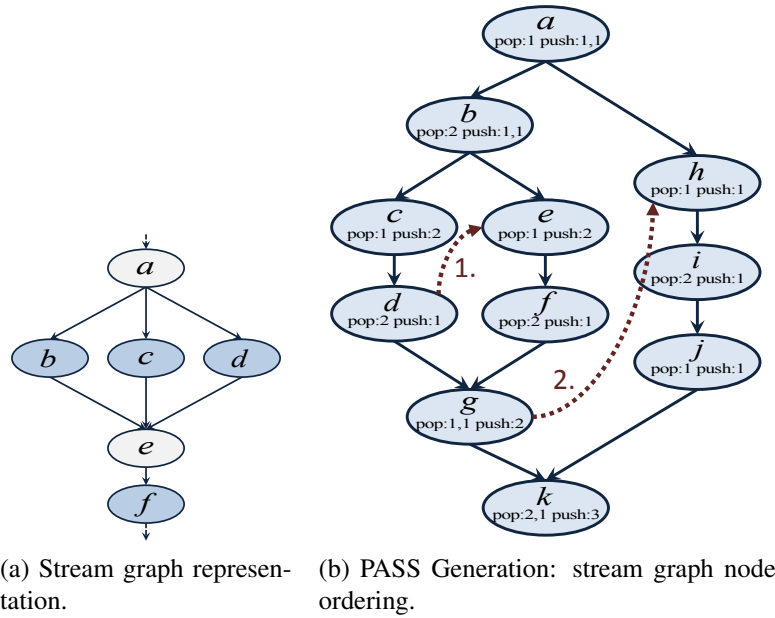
$a$

$b$

$c$

$d$

$e$

$f$

(a) Stream graph representation.

$a$
pop:1 push:1,1

$b$
pop:2 push:1,1

$h$
pop:1 push:1

$c$
pop:1 push:2

$e$
pop:1 push:2

1.

$i$
pop:2 push:1

$d$
pop:2 push:1

$f$
pop:2 push:1

$j$
pop:1 push:1

2.

$g$
pop:1,1 push:2

$k$
pop:2,1 push:3

(b) PASS Generation: stream graph node ordering.